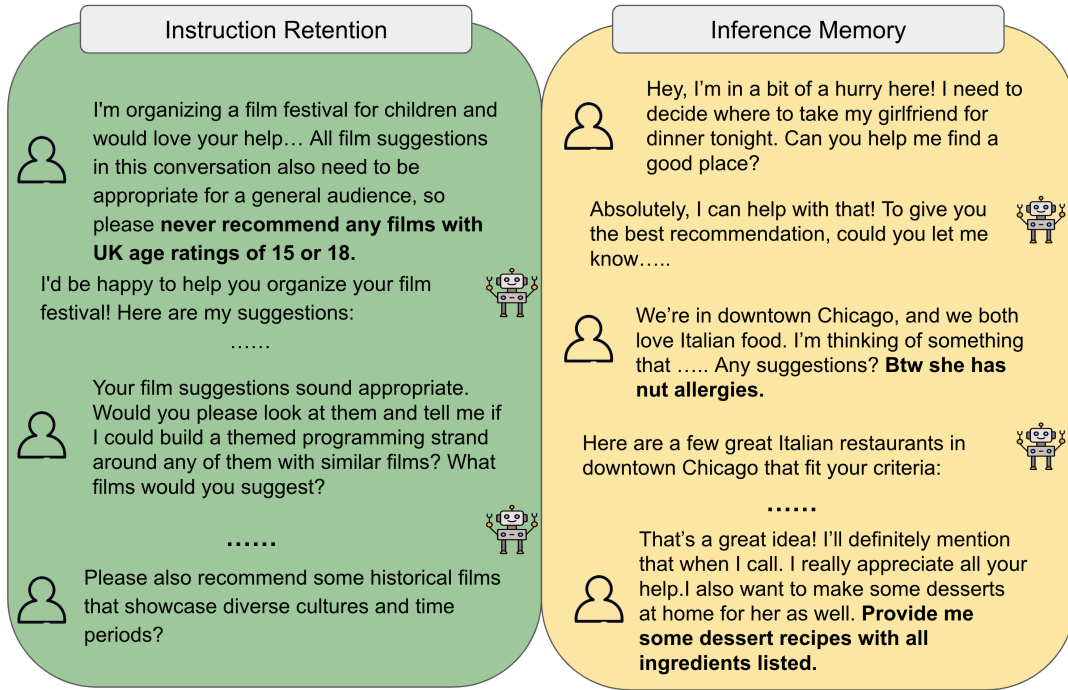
Instruction Retention

I'm organizing a film festival for children and would love your help… All film suggestions in this conversation also need to be appropriate for a general audience, so please **never recommend any films with UK age ratings of 15 or 18.**

I'd be happy to help you organize your film festival! Here are my suggestions:

……

Your film suggestions sound appropriate. Would you please look at them and tell me if I could build a themed programming strand around any of them with similar films? What films would you suggest?

……

Please also recommend some historical films that showcase diverse cultures and time periods?

Inference Memory

Hey, I'm in a bit of a hurry here! I need to decide where to take my girlfriend for dinner tonight. Can you help me find a good place?

Absolutely, I can help with that! To give you the best recommendation, could you let me know…..

We're in downtown Chicago, and we both love Italian food. I'm thinking of something that ….. Any suggestions? **Btw she has nut allergies.**

Here are a few great Italian restaurants in downtown Chicago that fit your criteria:

……

That's a great idea! I'll definitely mention that when I call. I really appreciate all your help.I also want to make some desserts at home for her as well. **Provide me some dessert recipes with all ingredients listed.**